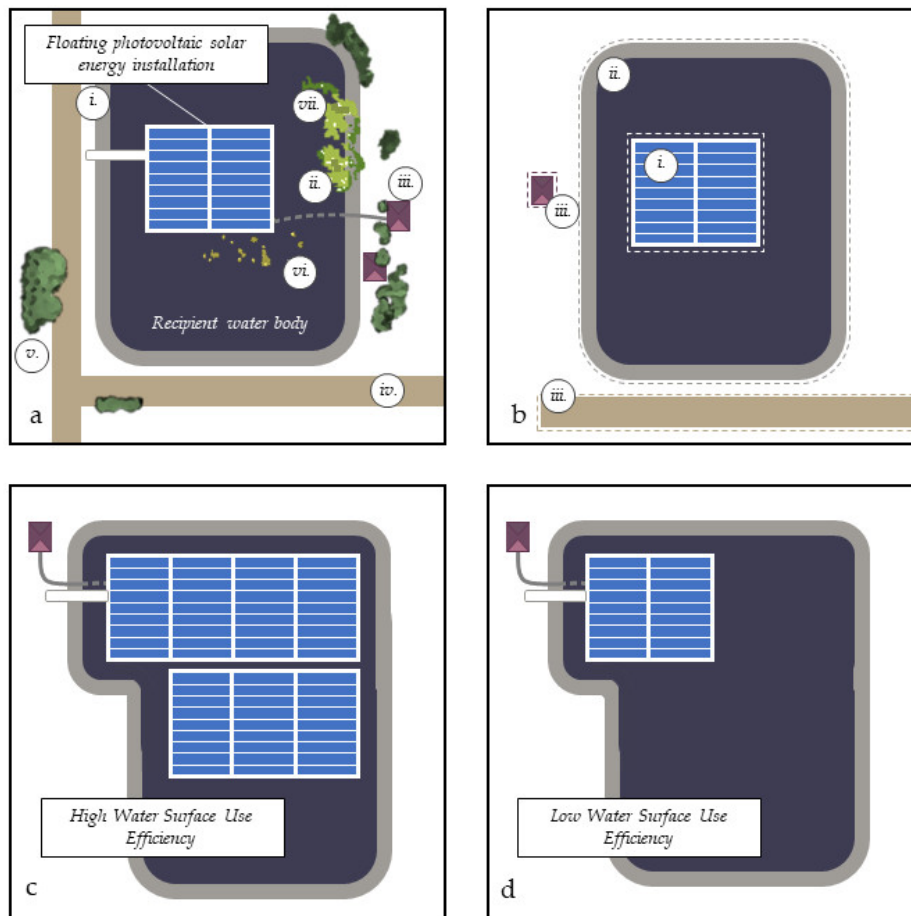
Floating photovoltaic solar energy installation

i.

vii.

ii.

iii.

vi.

Recipient water body

v.

iv.

a

ii.

i.

iii.

iii.

b

High Water Surface Use Efficiency

c

Low Water Surface Use Efficiency

d